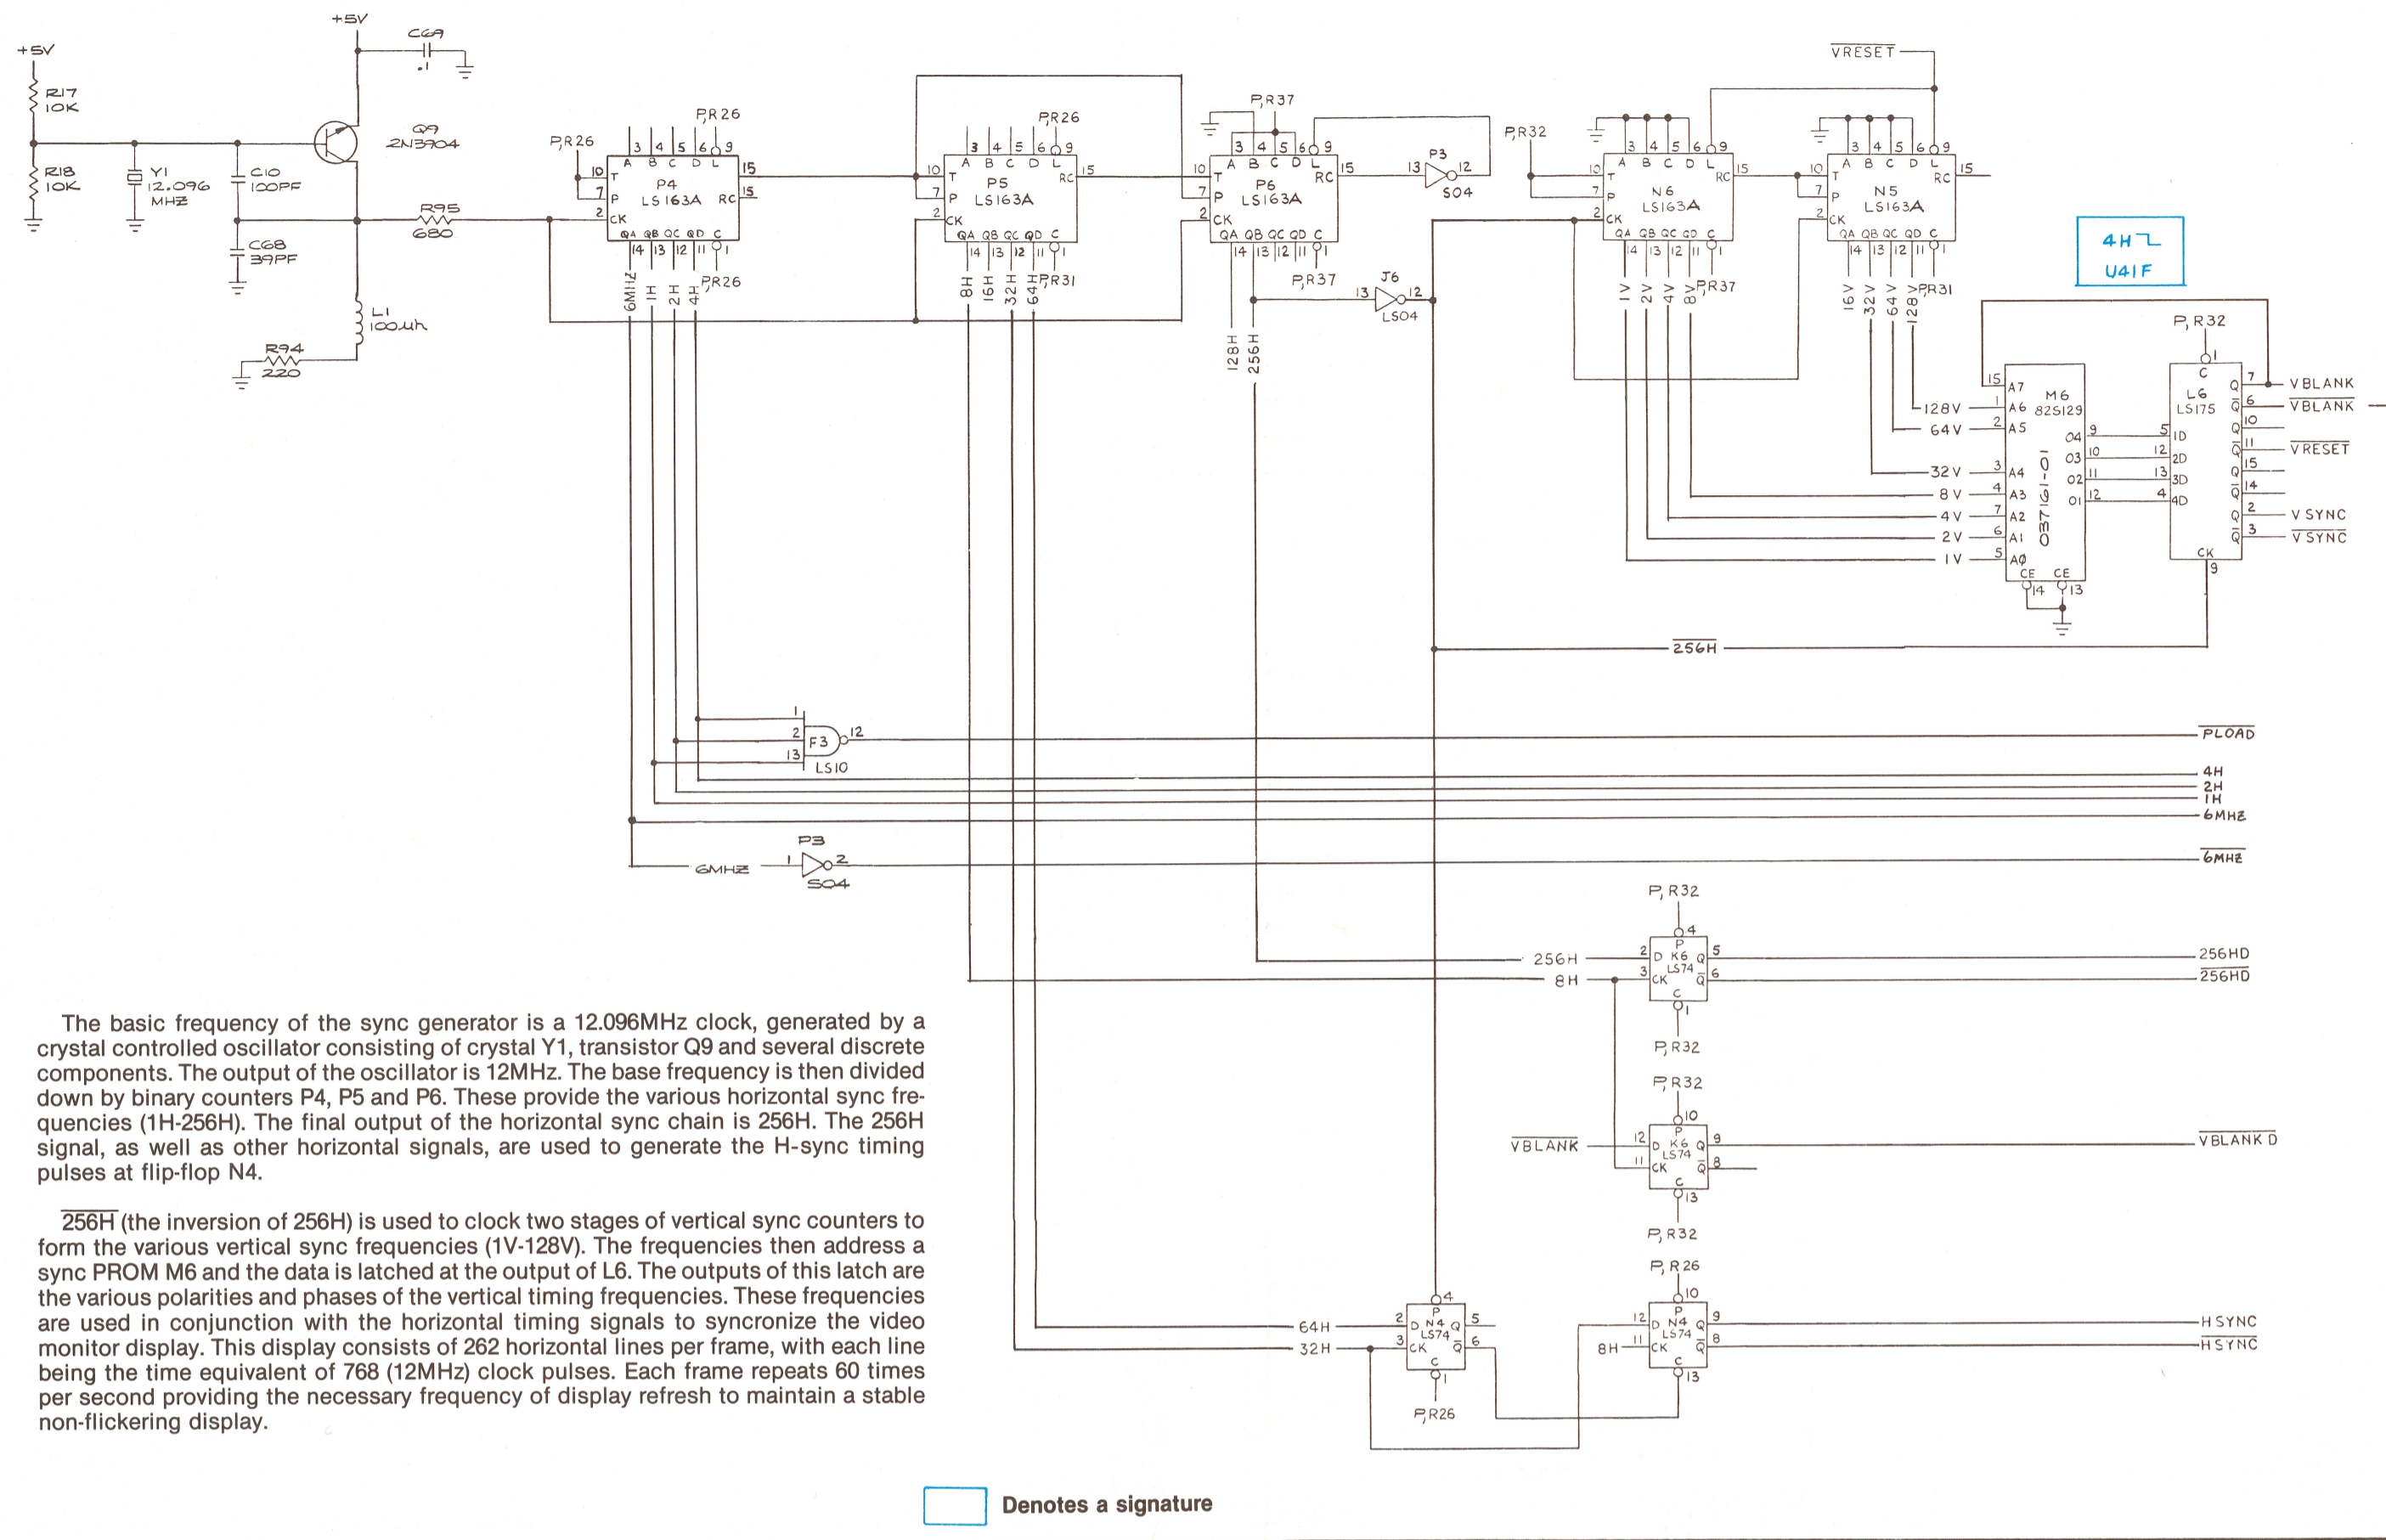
+5V
+5V
C69
.1
R17
10K
R18
10K
Y1
12.096
MHZ
C10
100PF
C68
39PF
Q9
2N3904
R95
680
L1
100uh
R94
220
P,R26
P,R26
P4
LS163A
P,R26
6MHZ 1H 2H 4H
P,R26
P5
LS163A
8H 16H 32H 64H
P,R31
P,R37
P6
LS163A
P3
S04
P,R37
J6
LS04
128H 256H
P,R32
N6
LS163A
1V 2V 4V 8V
P,R37
VRESET
N5
LS163A
16V 32V 64V 128V
P,R31
4H
U41F
P,R32
M6
82S129
037161-01
128V
64V
32V
8V
4V
2V
1V
L6
LS175
VBLANK
$\overline{VBLANK}$
$\overline{VRESET}$
V SYNC
$\overline{V SYNC}$
$\overline{256H}$
F3
LS10
$\overline{PLOAD}$
4H
2H
1H
6MHZ
P3
6MHZ
S04
$\overline{6MHZ}$
P,R32
256H
8H
K6
LS74
256HD
$\overline{256HD}$
P,R32
P,R32
VBLANK
K6
LS74
$\overline{VBLANK D}$
P,R32
P,R26
64H
32H
N4
LS74
P,R26
8H
N4
LS74
H SYNC
$\overline{H SYNC}$

The basic frequency of the sync generator is a 12.096MHz clock, generated by a crystal controlled oscillator consisting of crystal Y1, transistor Q9 and several discrete components. The output of the oscillator is 12MHz. The base frequency is then divided down by binary counters P4, P5 and P6. These provide the various horizontal sync frequencies (1H-256H). The final output of the horizontal sync chain is 256H. The 256H signal, as well as other horizontal signals, are used to generate the H-sync timing pulses at flip-flop N4.

$\overline{256H}$ (the inversion of 256H) is used to clock two stages of vertical sync counters to form the various vertical sync frequencies (1V-128V). The frequencies then address a sync PROM M6 and the data is latched at the output of L6. The outputs of this latch are the various polarities and phases of the vertical timing frequencies. These frequencies are used in conjunction with the horizontal timing signals to syncronize the video monitor display. This display consists of 262 horizontal lines per frame, with each line being the time equivalent of 768 (12MHz) clock pulses. Each frame repeats 60 times per second providing the necessary frequency of display refresh to maintain a stable non-flickering display.

Denotes a signature